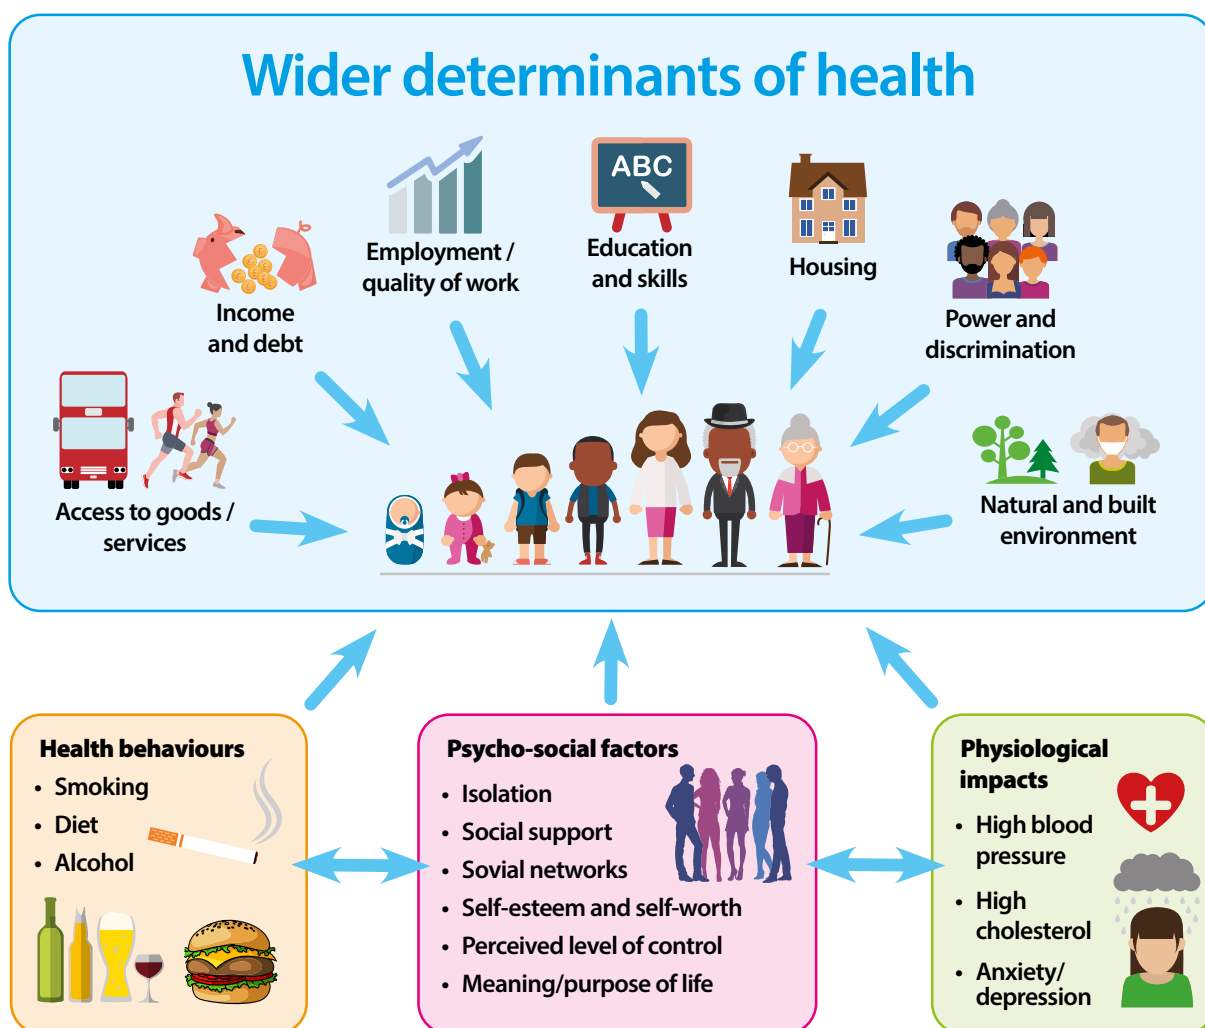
Wider determinants of health

Income and debt

Employment / quality of work

ABC

Education and skills

Housing

Power and discrimination

Access to goods / services

Natural and built environment

Health behaviours
• Smoking
• Diet
• Alcohol

Psycho-social factors
• Isolation
• Social support
• Sovial networks
• Self-esteem and self-worth
• Perceived level of control
• Meaning/purpose of life

Physiological impacts
• High blood pressure
• High cholesterol
• Anxiety/ depression